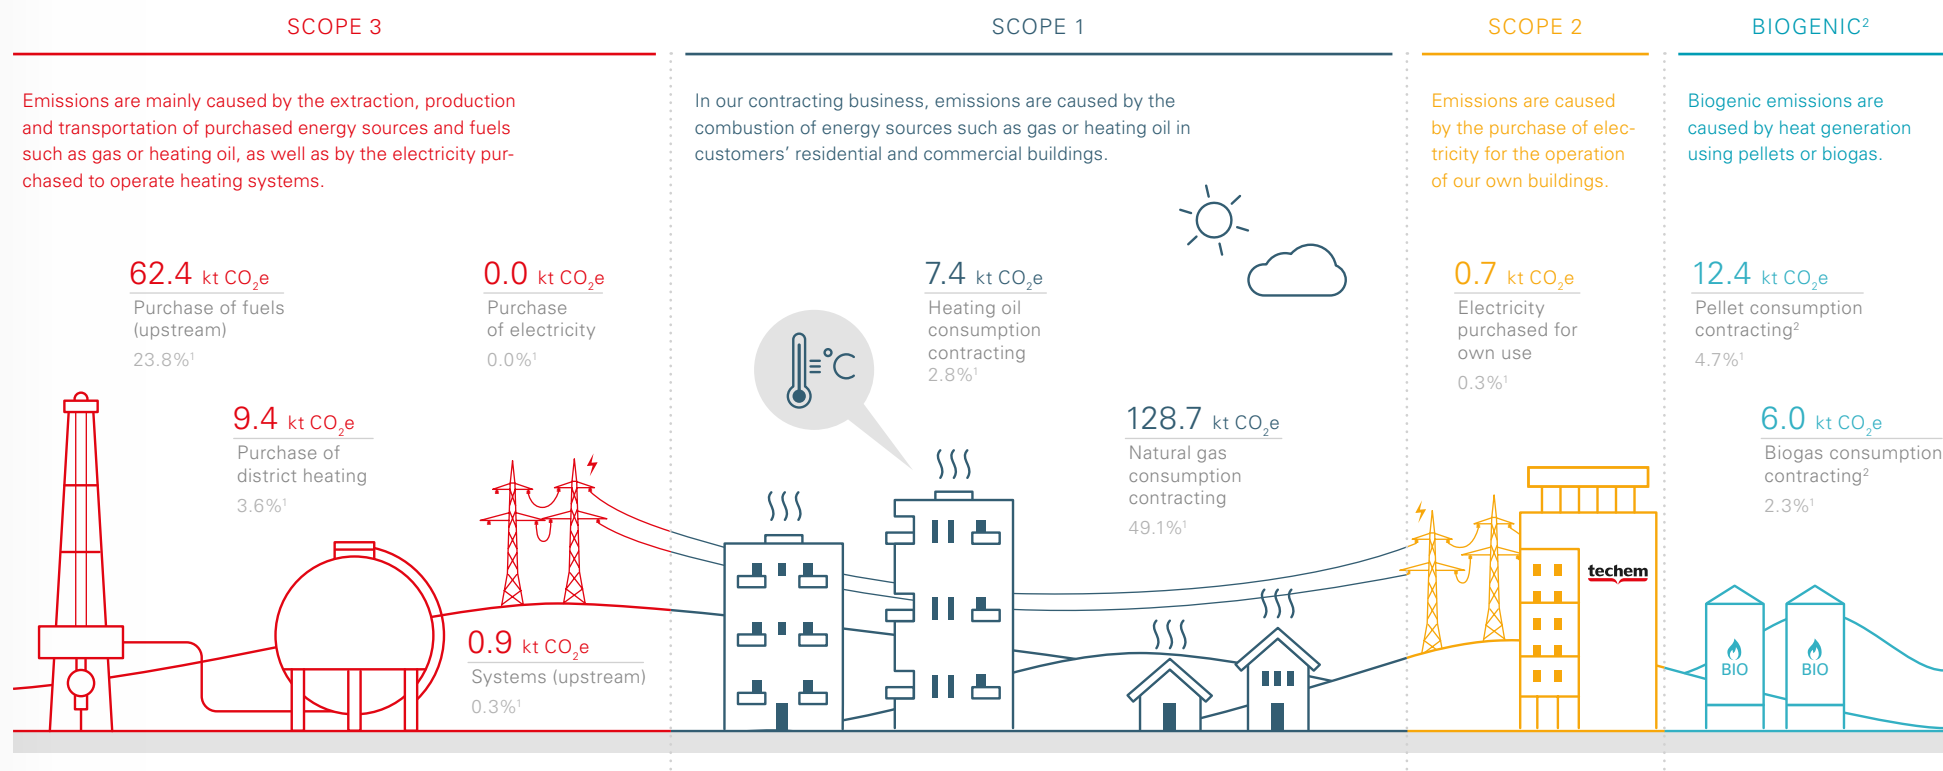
SCOPE 3

Emissions are mainly caused by the extraction, production and transportation of purchased energy sources and fuels such as gas or heating oil, as well as by the electricity purchased to operate heating systems.

62.4 kt $CO_2$e
Purchase of fuels (upstream)
23.8%$^1$

0.0 kt $CO_2$e
Purchase of electricity
0.0%$^1$

9.4 kt $CO_2$e
Purchase of district heating
3.6%$^1$

0.9 kt $CO_2$e
Systems (upstream)
0.3%$^1$

SCOPE 1

In our contracting business, emissions are caused by the combustion of energy sources such as gas or heating oil in customers' residential and commercial buildings.

7.4 kt $CO_2$e
Heating oil consumption contracting
2.8%$^1$

°C

128.7 kt $CO_2$e
Natural gas consumption contracting
49.1%$^1$

SCOPE 2

Emissions are caused by the purchase of electricity for the operation of our own buildings.

0.7 kt $CO_2$e
Electricity purchased for own use
0.3%$^1$

techem

BIOGENIC$^2$

Biogenic emissions are caused by heat generation using pellets or biogas.

12.4 kt $CO_2$e
Pellet consumption contracting$^2$
4.7%$^1$

6.0 kt $CO_2$e
Biogas consumption contracting$^2$
2.3%$^1$

BIO
BIO